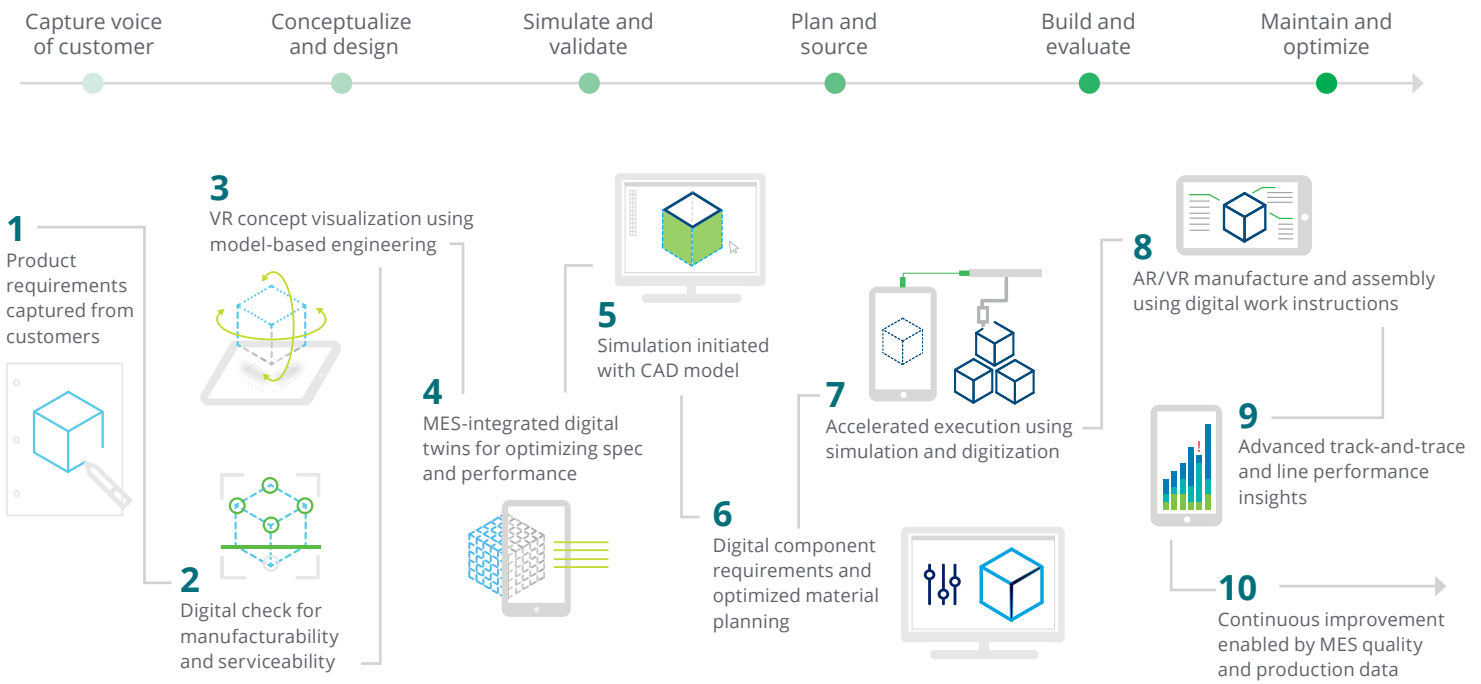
Capture voice of customer

Conceptualize and design

Simulate and validate

Plan and source

Build and evaluate

Maintain and optimize

1
Product requirements captured from customers

2
Digital check for manufacturability and serviceability

3
VR concept visualization using model-based engineering

4
MES-integrated digital twins for optimizing spec and performance

5
Simulation initiated with CAD model

6
Digital component requirements and optimized material planning

7
Accelerated execution using simulation and digitization

8
AR/VR manufacture and assembly using digital work instructions

9
Advanced track-and-trace and line performance insights

10
Continuous improvement enabled by MES quality and production data